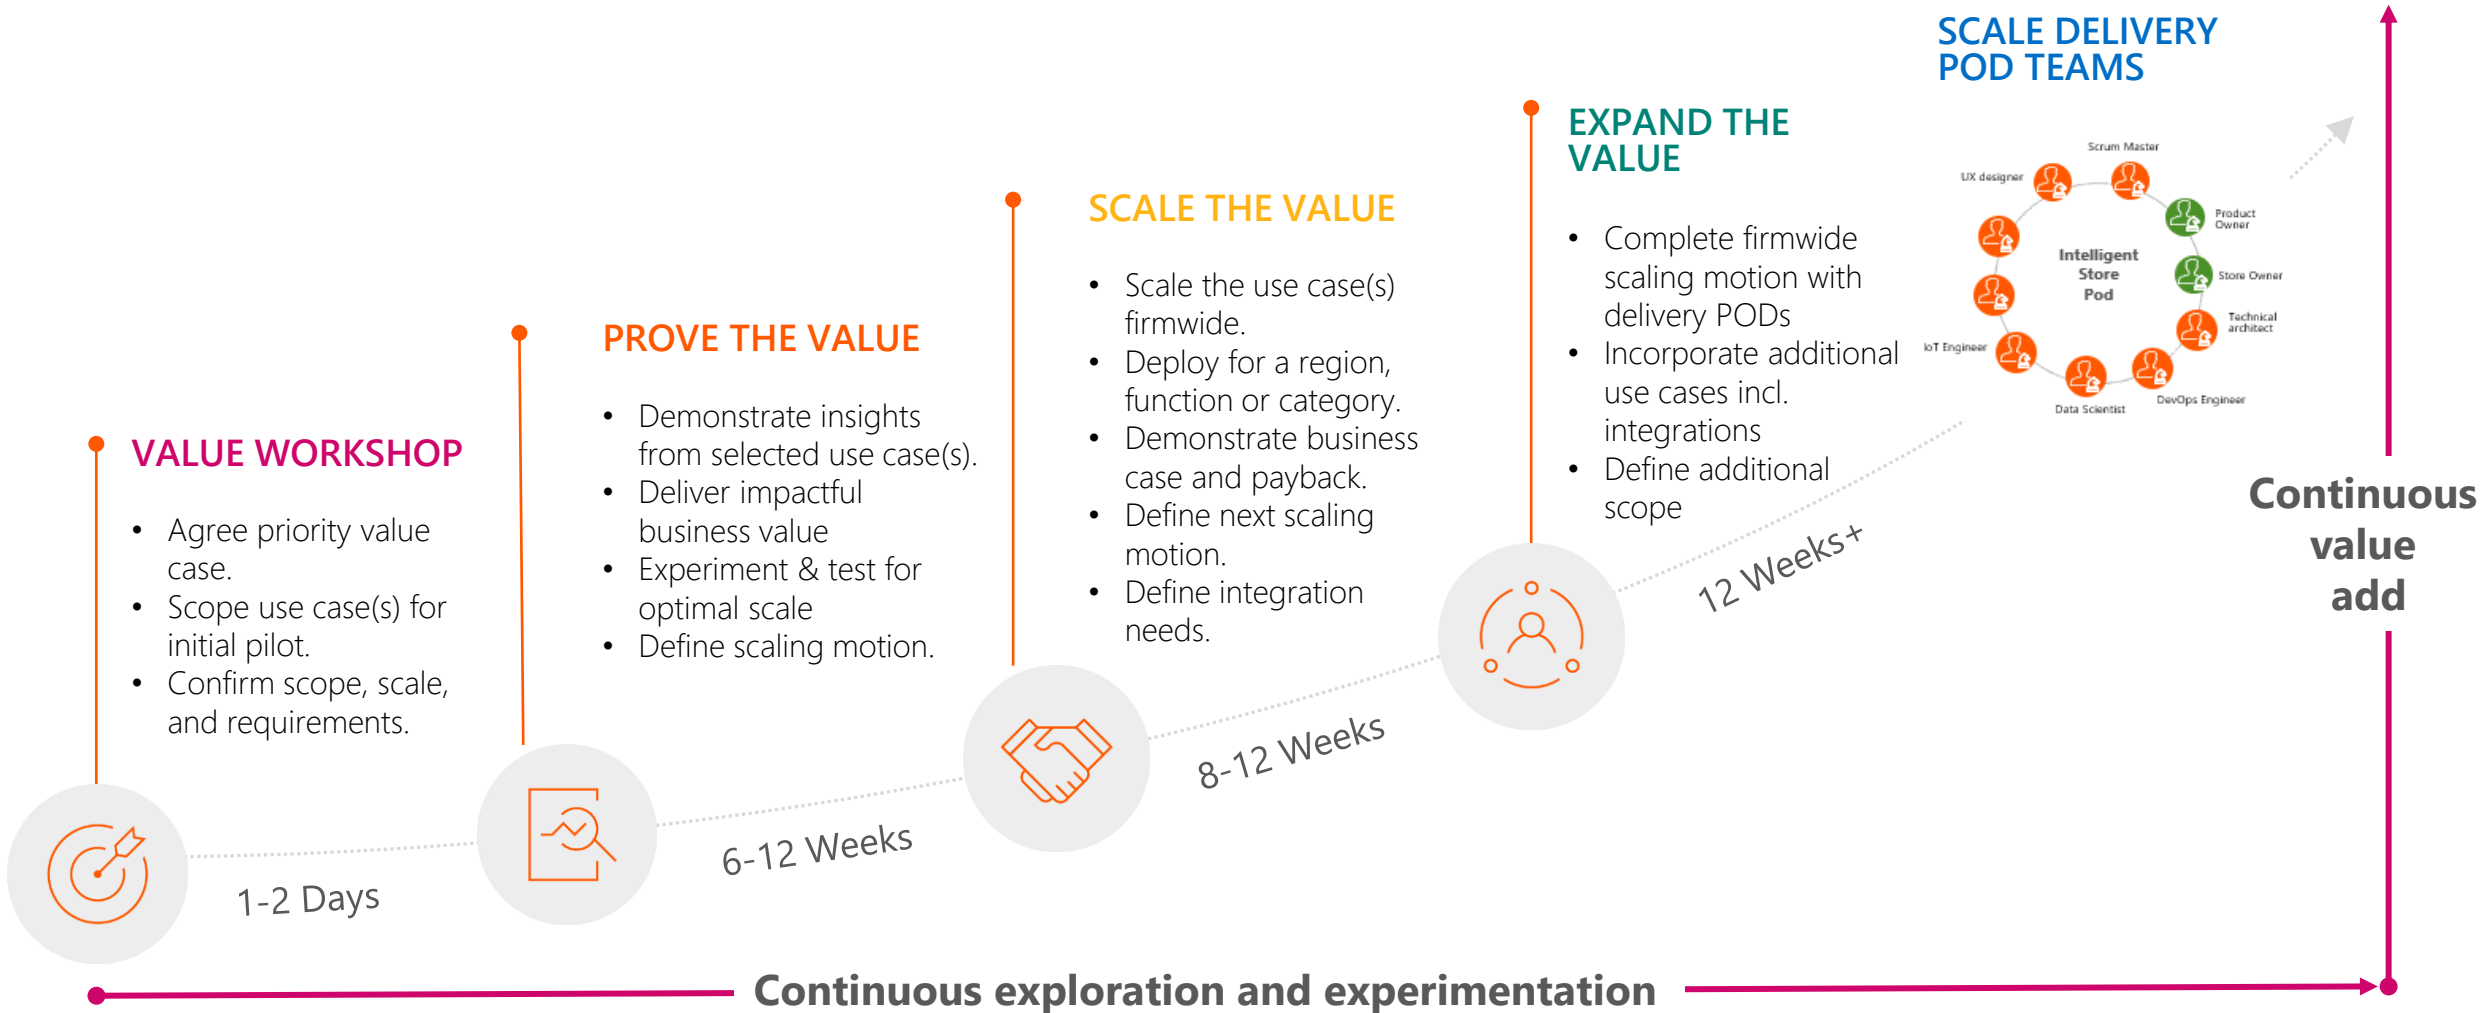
SCALE DELIVERY POD TEAMS

EXPAND THE VALUE

- Complete firmwide scaling motion with delivery PODs
- Incorporate additional use cases incl. integrations
- Define additional scope

Scrum Master
UX designer
Product Owner
Intelligent Store Pod
Store Owner
Technical architect
IoT Engineer
Data Scientist
DevOps Engineer

SCALE THE VALUE

- Scale the use case(s) firmwide.
- Deploy for a region, function or category.
- Demonstrate business case and payback.
- Define next scaling motion.
- Define integration needs.

PROVE THE VALUE

- Demonstrate insights from selected use case(s).
- Deliver impactful business value
- Experiment & test for optimal scale
- Define scaling motion.

VALUE WORKSHOP

- Agree priority value case.
- Scope use case(s) for initial pilot.
- Confirm scope, scale, and requirements.

Continuous value add

12 Weeks+

8-12 Weeks

6-12 Weeks

1-2 Days

Continuous exploration and experimentation